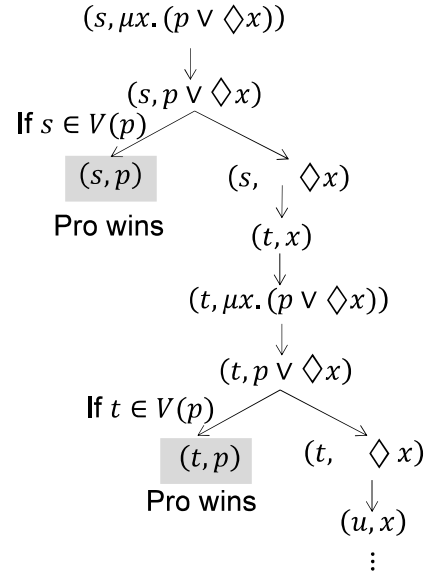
$(s, \mu x.(p \vee \Diamond x))$

$(s, p \vee \Diamond x)$

If $s \in V(p)$

$(s, p)$

Pro wins

$(s, \Diamond x)$

$(t, x)$

$(t, \mu x.(p \vee \Diamond x))$

$(t, p \vee \Diamond x)$

If $t \in V(p)$

$(t, p)$

Pro wins

$(t, \Diamond x)$

$(u, x)$

$\vdots$